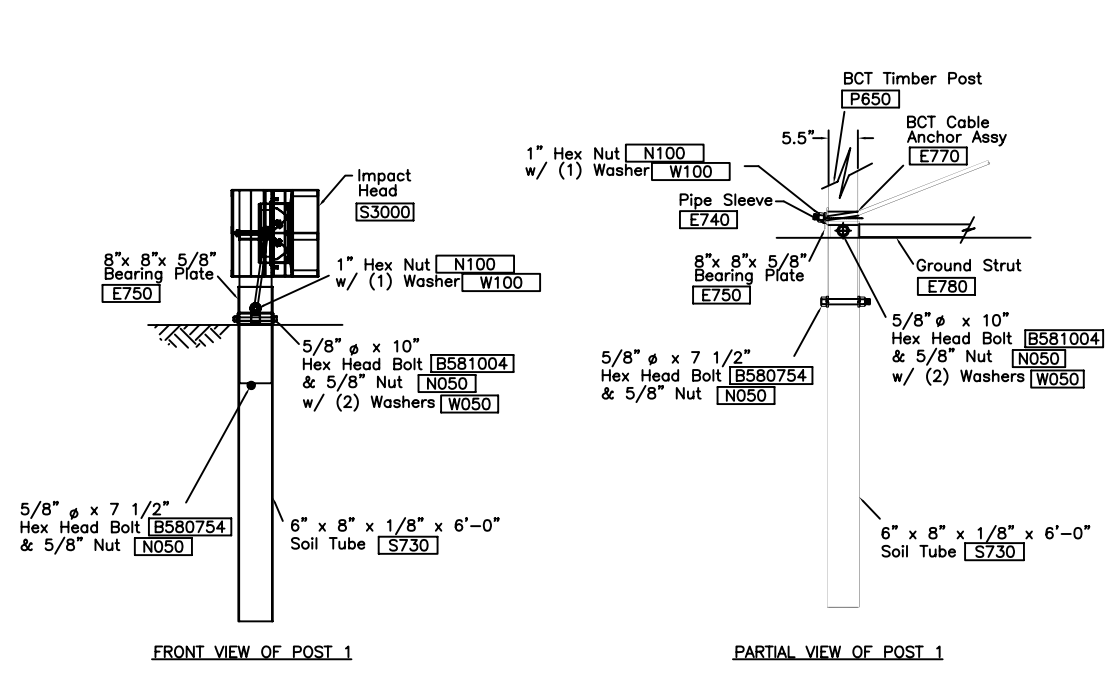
Impact Head S3000

8"x 8"x 5/8" Bearing Plate E750

1" Hex Nut N100
w/ (1) Washer W100

5/8" ø x 10"
Hex Head Bolt B581004
& 5/8" Nut N050
w/ (2) Washers W050

5/8" ø x 7 1/2"
Hex Head Bolt B580754
& 5/8" Nut N050

6" x 8" x 1/8" x 6'-0"
Soil Tube S730

FRONT VIEW OF POST 1

BCT Timber Post
P650

5.5"

BCT Cable Anchor Assy
E770

1" Hex Nut N100
w/ (1) Washer W100

Pipe Sleeve
E740

8"x 8"x 5/8" Bearing Plate
E750

Ground Strut
E780

5/8" ø x 10"
Hex Head Bolt B581004
& 5/8" Nut N050
w/ (2) Washers W050

5/8" ø x 7 1/2"
Hex Head Bolt B580754
& 5/8" Nut N050

6" x 8" x 1/8" x 6'-0"
Soil Tube S730

PARTIAL VIEW OF POST 1